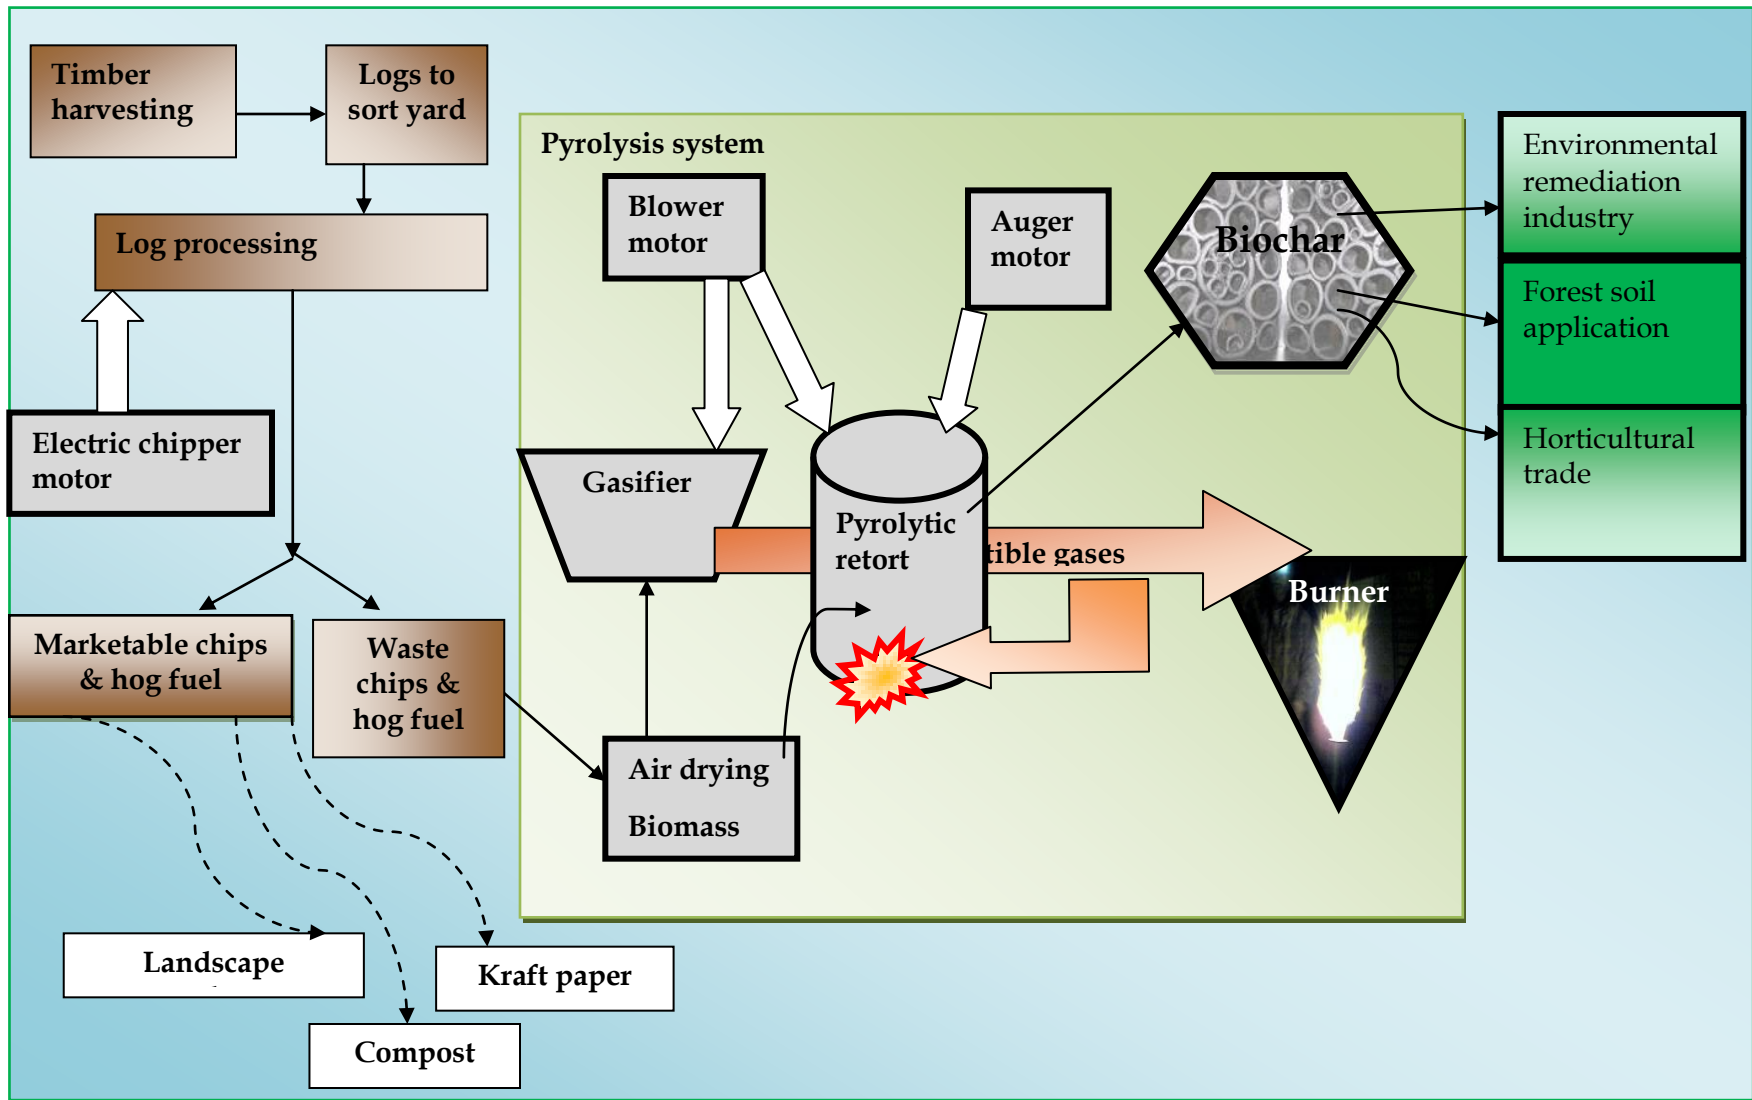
Timber harvesting

Logs to sort yard

Log processing

Electric chipper motor

Marketable chips & hog fuel

Waste chips & hog fuel

Landscape

Compost

Kraft paper

Pyrolysis system

Blower motor

Auger motor

Biochar

Gasifier

Pyrolytic retort

tible gases

Burner

Air drying

Biomass

Environmental remediation industry

Forest soil application

Horticultural trade